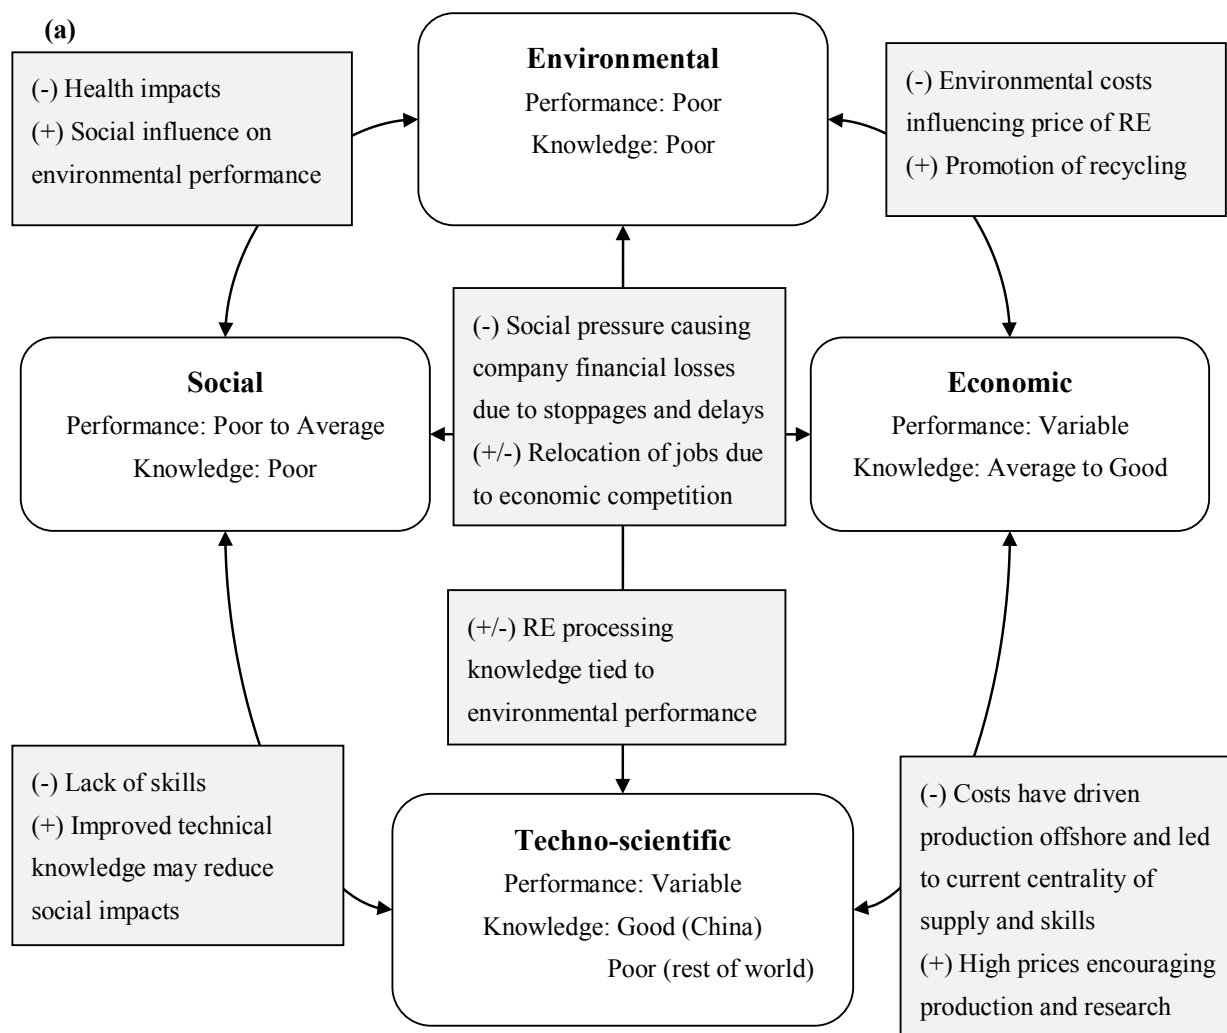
(a)

(-) Health impacts
(+) Social influence on environmental performance

**Environmental**
Performance: Poor
Knowledge: Poor

(-) Environmental costs influencing price of RE
(+) Promotion of recycling

**Social**
Performance: Poor to Average
Knowledge: Poor

(-) Social pressure causing company financial losses due to stoppages and delays
(+/-) Relocation of jobs due to economic competition

**Economic**
Performance: Variable
Knowledge: Average to Good

(+/-) RE processing knowledge tied to environmental performance

(-) Lack of skills
(+) Improved technical knowledge may reduce social impacts

**Techno-scientific**
Performance: Variable
Knowledge: Good (China)
Poor (rest of world)

(-) Costs have driven production offshore and led to current centrality of supply and skills
(+) High prices encouraging production and research